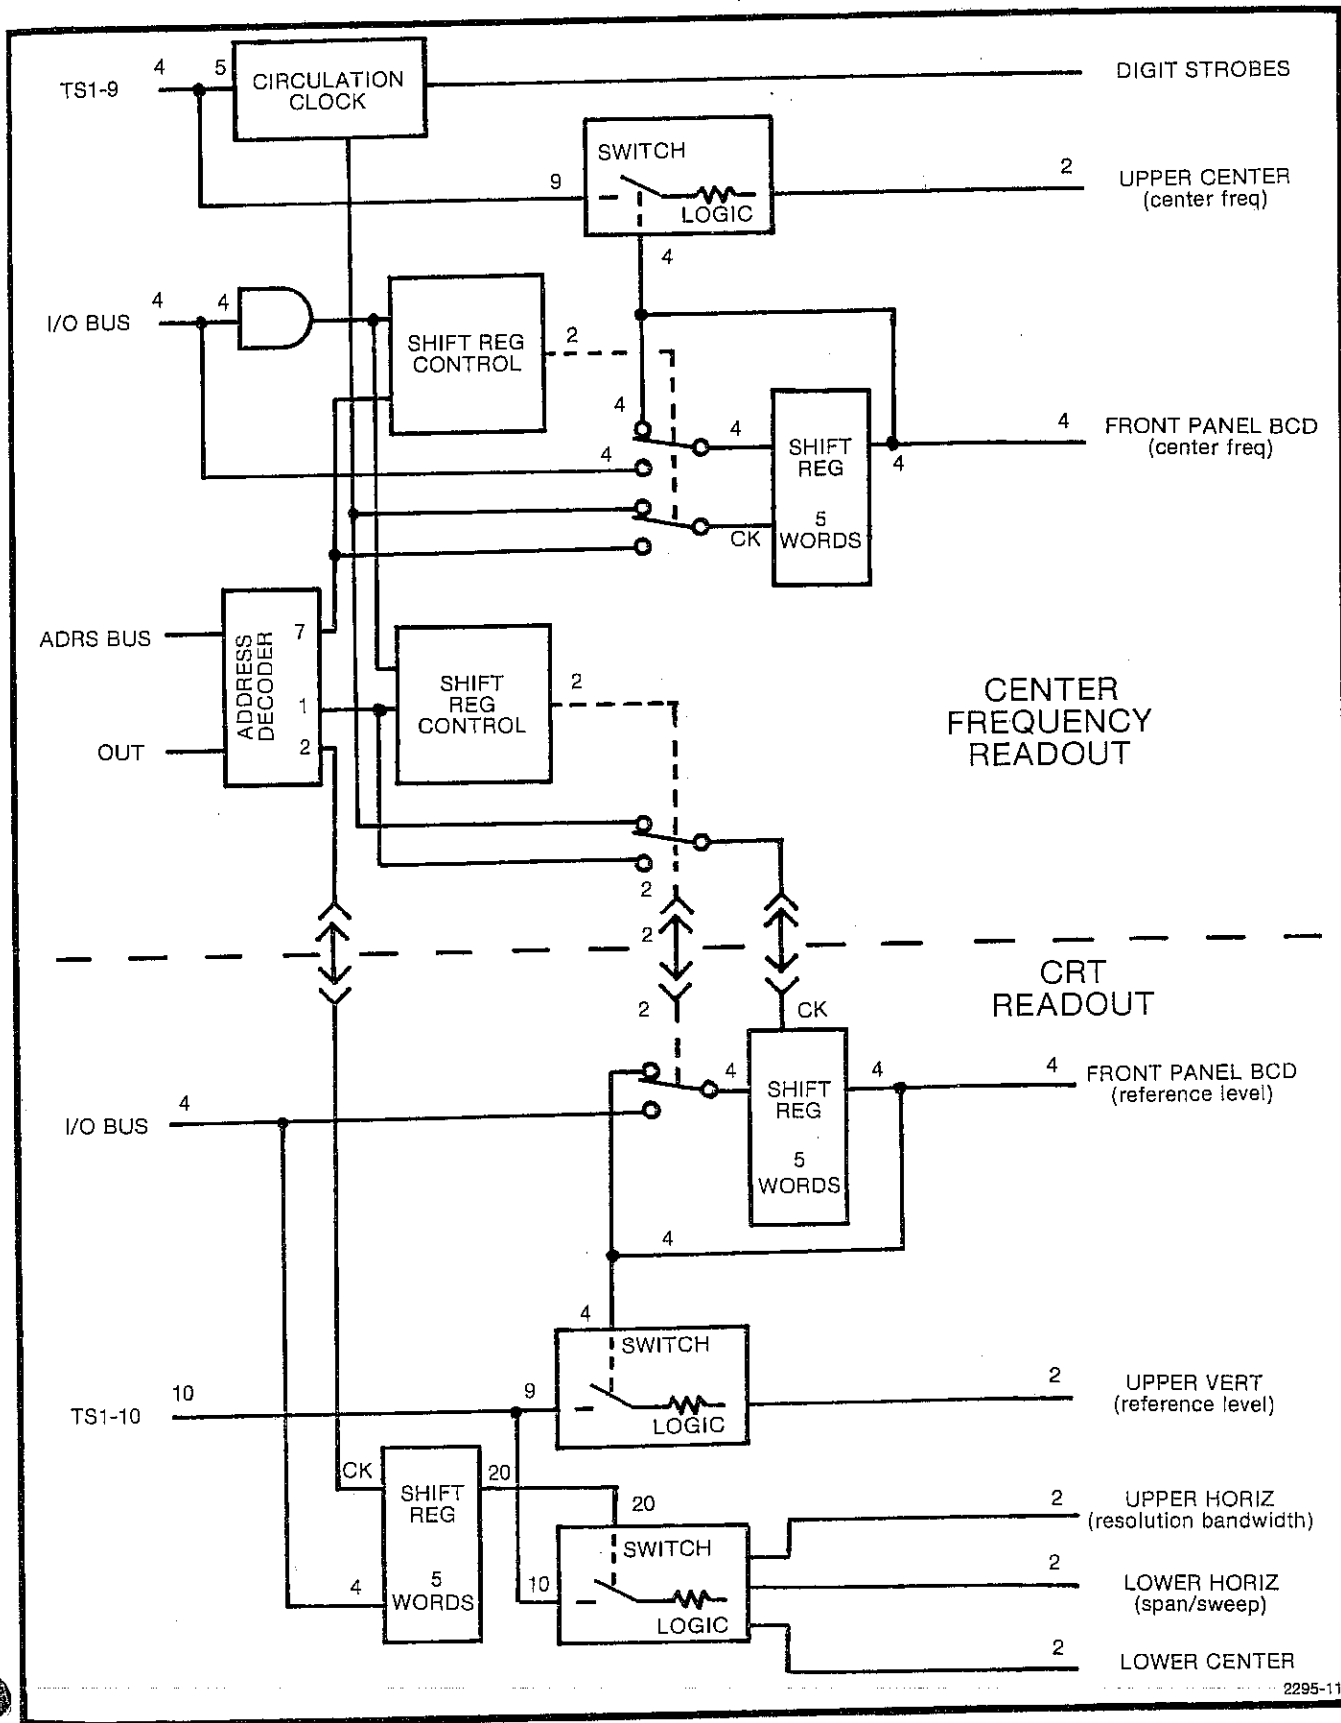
TS1-9
4
5
CIRCULATION CLOCK
DIGIT STROBES
SWITCH
9
LOGIC
2
UPPER CENTER
(center freq)
4
I/O BUS
4
4
SHIFT REG CONTROL
2
4
4
SHIFT REG
4
4
FRONT PANEL BCD
(center freq)
4
CK
5 WORDS
ADRS BUS
ADDRESS DECODER
7
1
2
OUT
SHIFT REG CONTROL
2
CENTER FREQUENCY READOUT
2
2
CRT READOUT
2
CK
4
SHIFT REG
5 WORDS
4
4
FRONT PANEL BCD
(reference level)
I/O BUS
4
4
4
SWITCH
TS1-10
10
9
LOGIC
2
UPPER VERT
(reference level)
CK
SHIFT REG
5 WORDS
20
20
4
SWITCH
10
LOGIC
2
UPPER HORIZ
(resolution bandwidth)
2
LOWER HORIZ
(span/sweep)
2
LOWER CENTER
2295-11